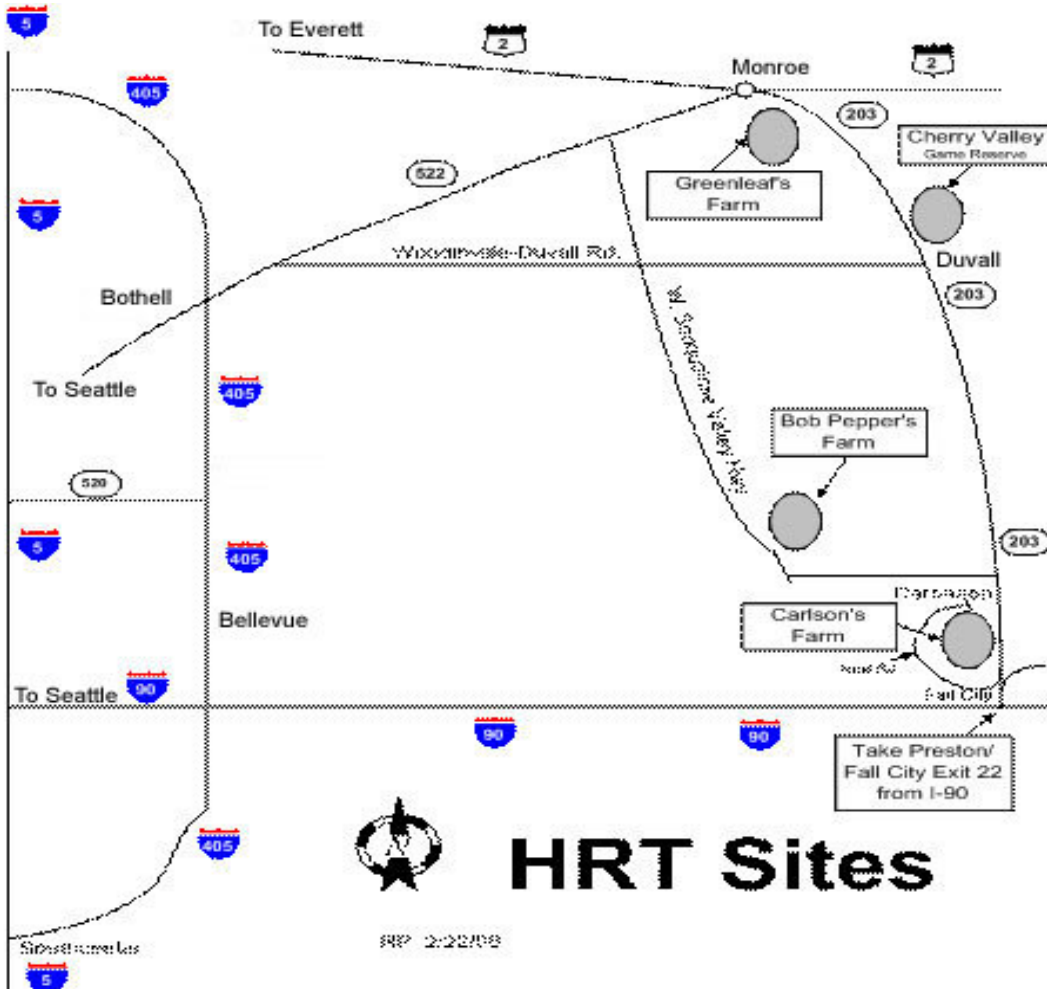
5
To Everett
2
Monroe
2
405
203
Cherry Valley
Game Reserve
522
Greenleaf's Farm
5
Woodinville-Duvall Rd.
Duvall
203
Bothell
W. Snoqualmie Valley Rd.
To Seattle
405
Bob Pepper's Farm
520
5
405
203
Carnation
Carlson's Farm
Bellevue
Neal Rd
To Seattle
90
Fall City
90
90
Take Preston/ Fall City Exit 22 from I-90
405
HRT Sites
N
Southcenter
RP 2/22/09
5